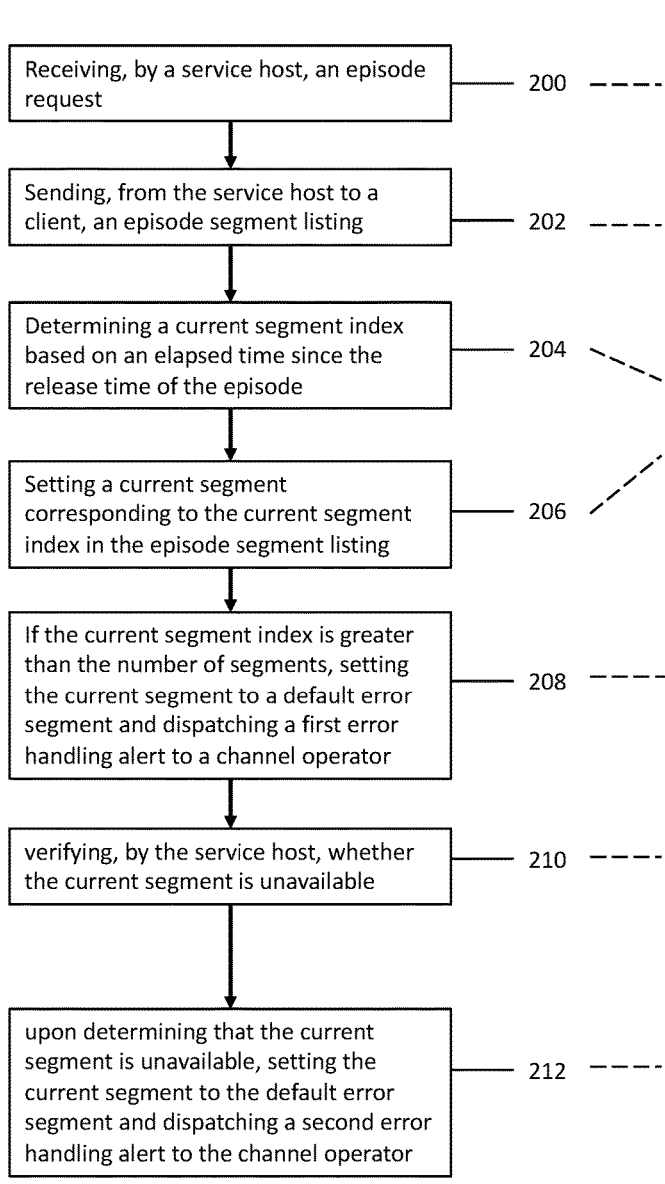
Receiving, by a service host, an episode request

200

Sending, from the service host to a client, an episode segment listing

202

Determining a current segment index based on an elapsed time since the release time of the episode

204

Setting a current segment corresponding to the current segment index in the episode segment listing

206

If the current segment index is greater than the number of segments, setting the current segment to a default error segment and dispatching a first error handling alert to a channel operator

208

verifying, by the service host, whether the current segment is unavailable

210

upon determining that the current segment is unavailable, setting the current segment to the default error segment and dispatching a second error handling alert to the channel operator

212